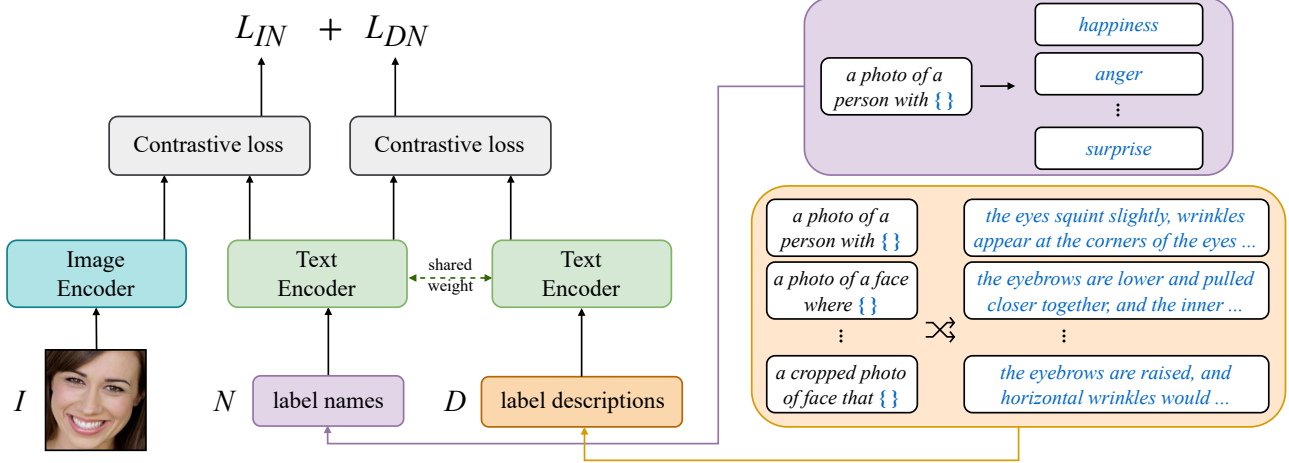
$L_{IN} + L_{DN}$

Contrastive loss

Contrastive loss

Image Encoder

Text Encoder

shared weight

Text Encoder

$I$

$N$

label names

$D$

label descriptions

a photo of a person with { }

happiness

anger

⋮

surprise

a photo of a person with { }

a photo of a face where { }

⋮

a cropped photo of face that { }

the eyes squint slightly, wrinkles appear at the corners of the eyes ...

the eyebrows are lower and pulled closer together, and the inner ...

⋮

the eyebrows are raised, and horizontal wrinkles would ...